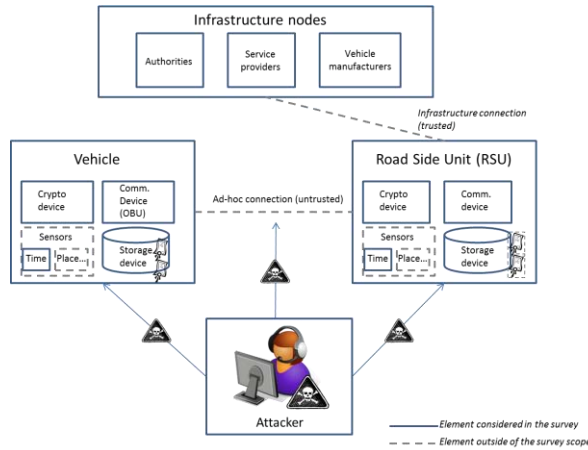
Infrastructure nodes

Authorities

Service providers

Vehicle manufacturers

Infrastructure connection (trusted)

Vehicle

Crypto device

Comm. Device (OBU)

Sensors

Time

Place...

Storage device

Ad-hoc connection (untrusted)

Road Side Unit (RSU)

Crypto device

Comm. device

Sensors

Time

Place...

Storage device

Attacker

Element considered in the survey

Element outside of the survey scope